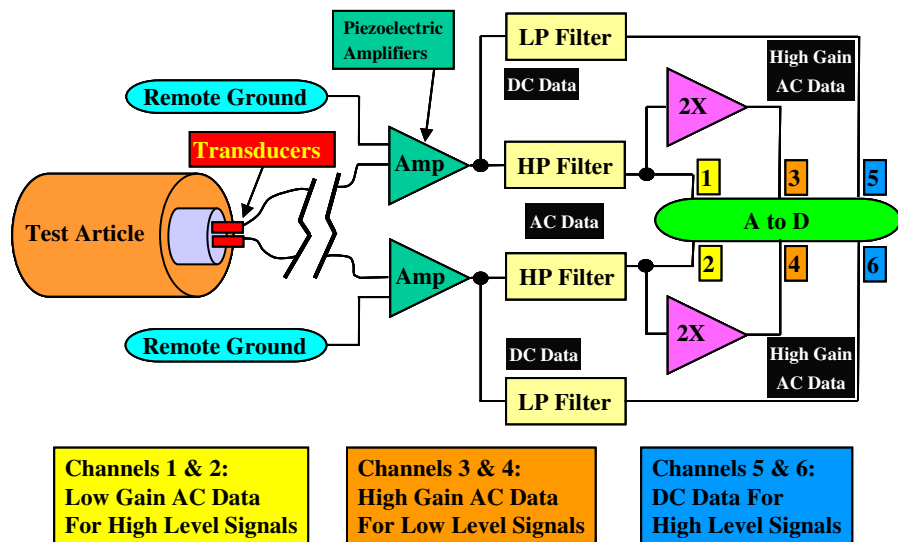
Piezoelectric Amplifiers

LP Filter

High Gain AC Data

DC Data

Remote Ground

2X

Transducers

Amp

HP Filter

1

3

5

Test Article

AC Data

A to D

2

4

6

Amp

HP Filter

2X

Remote Ground

DC Data

High Gain AC Data

LP Filter

Channels 1 & 2: Low Gain AC Data For High Level Signals

Channels 3 & 4: High Gain AC Data For Low Level Signals

Channels 5 & 6: DC Data For High Level Signals